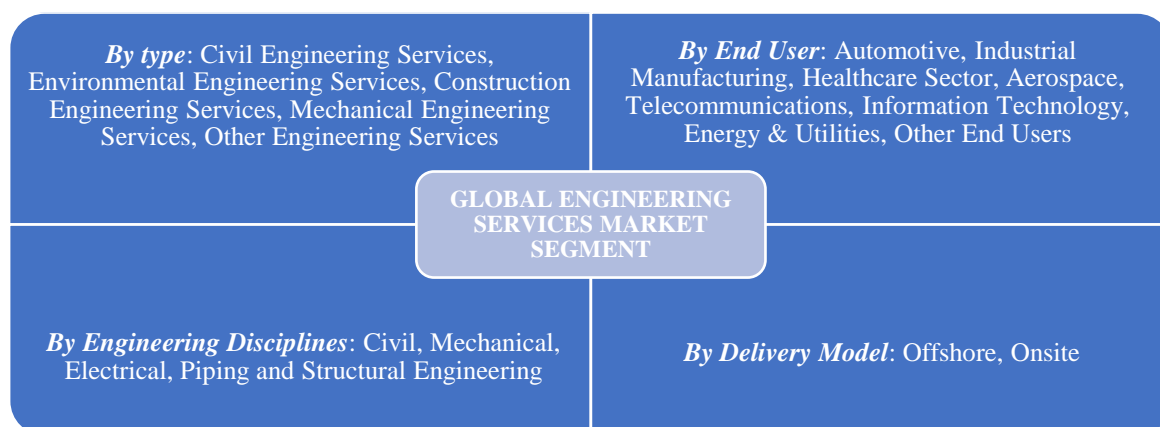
By type: Civil Engineering Services, Environmental Engineering Services, Construction Engineering Services, Mechanical Engineering Services, Other Engineering Services

By End User: Automotive, Industrial Manufacturing, Healthcare Sector, Aerospace, Telecommunications, Information Technology, Energy & Utilities, Other End Users

GLOBAL ENGINEERING SERVICES MARKET SEGMENT

By Engineering Disciplines: Civil, Mechanical, Electrical, Piping and Structural Engineering

By Delivery Model: Offshore, Onsite